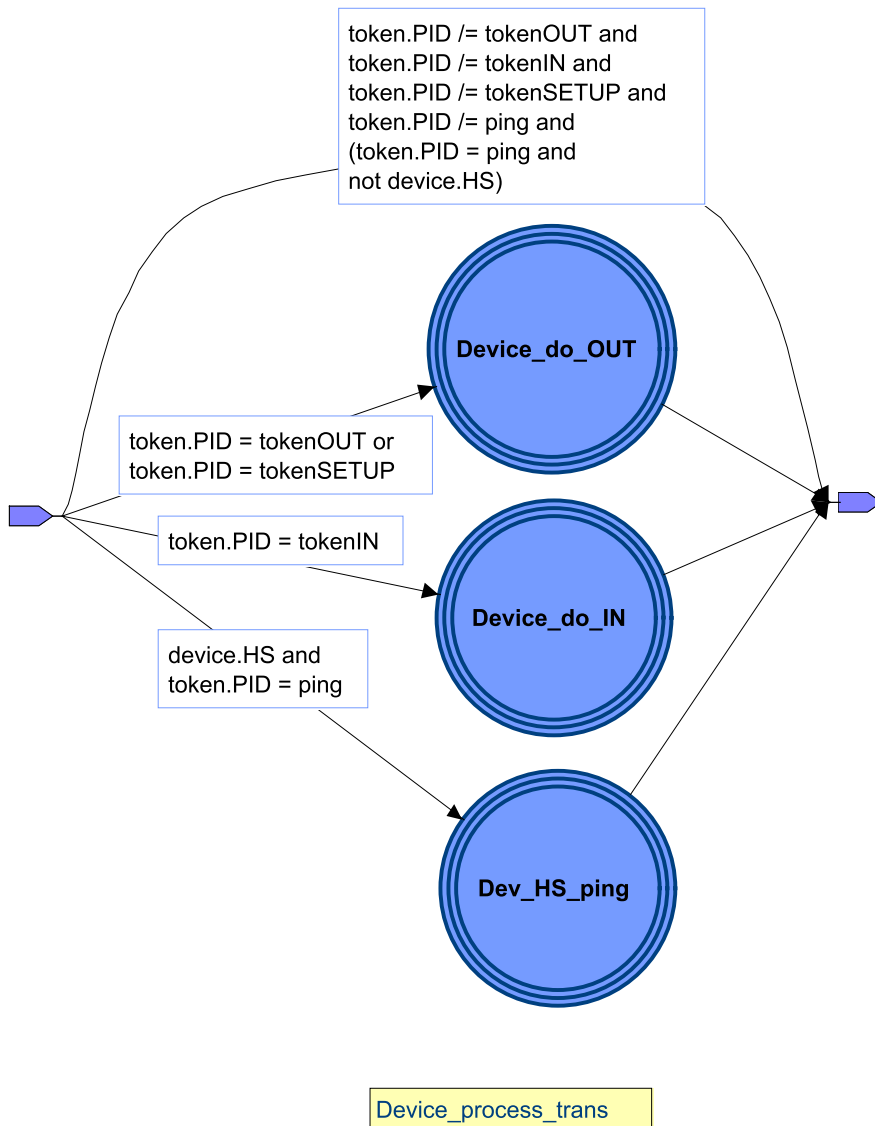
token.PID /= tokenOUT and
token.PID /= tokenIN and
token.PID /= tokenSETUP and
token.PID /= ping and
(token.PID = ping and
not device.HS)

Device_do_OUT

token.PID = tokenOUT or
token.PID = tokenSETUP

token.PID = tokenIN

Device_do_IN

device.HS and
token.PID = ping

Dev_HS_ping

Device_process_trans